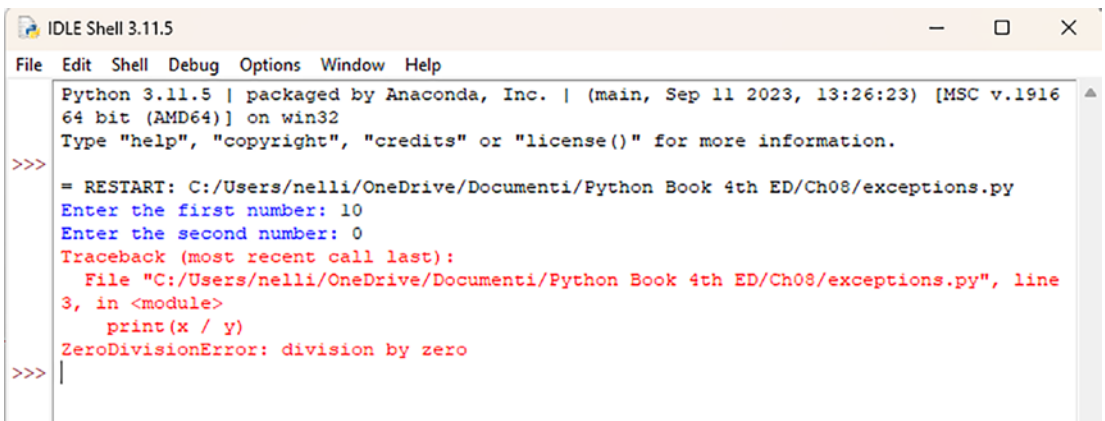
IDLE Shell 3.11.5

File Edit Shell Debug Options Window Help

Python 3.11.5 | packaged by Anaconda, Inc. | (main, Sep 11 2023, 13:26:23) [MSC v.1916 64 bit (AMD64)] on win32
Type "help", "copyright", "credits" or "license()" for more information.
>>>
= RESTART: C:/Users/nelli/OneDrive/Documenti/Python Book 4th ED/Ch08/exceptions.py
Enter the first number: 10
Enter the second number: 0
Traceback (most recent call last):
  File "C:/Users/nelli/OneDrive/Documenti/Python Book 4th ED/Ch08/exceptions.py", line 3, in <module>
    print(x / y)
ZeroDivisionError: division by zero
>>>